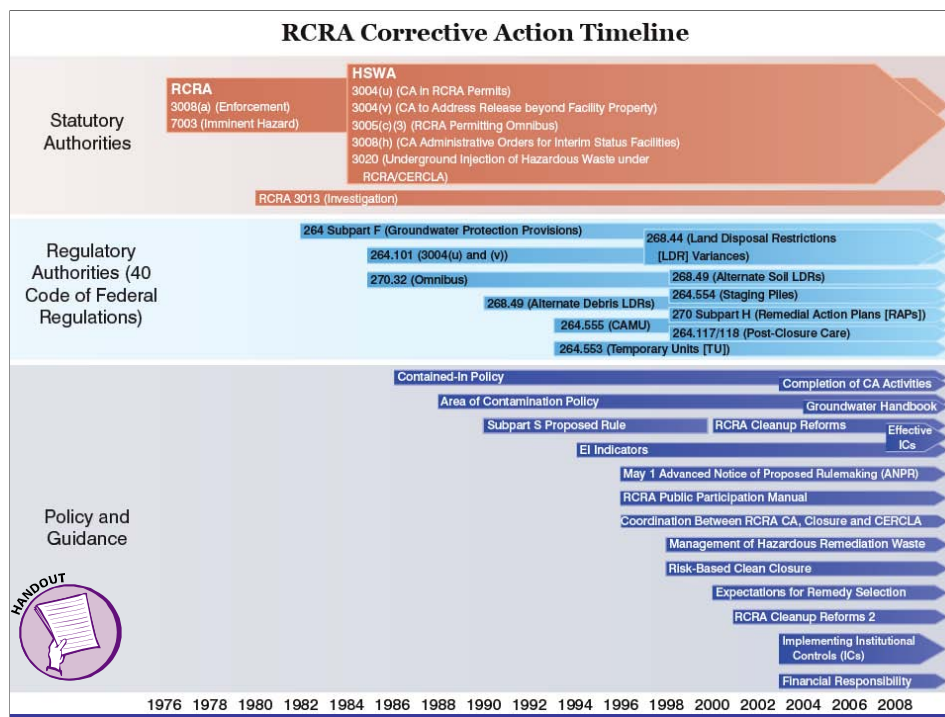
RCRA Corrective Action Timeline

Statutory Authorities

RCRA
3008(a) (Enforcement)
7003 (Imminent Hazard)

HSWA
3004(u) (CA in RCRA Permits)
3004(v) (CA to Address Release beyond Facility Property)
3005(c)(3) (RCRA Permitting Omnibus)
3008(h) (CA Administrative Orders for Interim Status Facilities)
3020 (Underground Injection of Hazardous Waste under RCRA/CERCLA)

RCRA 3013 (Investigation)

Regulatory Authorities (40 Code of Federal Regulations)

264 Subpart F (Groundwater Protection Provisions)
268.44 (Land Disposal Restrictions [LDR] Variances)
264.101 (3004(u) and (v))
270.32 (Omnibus)
268.49 (Alternate Soil LDRs)
264.554 (Staging Piles)
268.49 (Alternate Debris LDRs)
270 Subpart H (Remedial Action Plans [RAPs])
264.555 (CAMU)
264.117/118 (Post-Closure Care)
264.553 (Temporary Units [TU])

Policy and Guidance

Contained-In Policy
Completion of CA Activities
Area of Contamination Policy
Groundwater Handbook
Subpart S Proposed Rule
RCRA Cleanup Reforms
Effective ICs
EI Indicators
May 1 Advanced Notice of Proposed Rulemaking (ANPR)
RCRA Public Participation Manual
Coordination Between RCRA CA, Closure and CERCLA
Management of Hazardous Remediation Waste
Risk-Based Clean Closure
Expectations for Remedy Selection
RCRA Cleanup Reforms 2
Implementing Institutional Controls (ICs)
Financial Responsibility

HANDOUT

1976 1978 1980 1982 1984 1986 1988 1990 1992 1994 1996 1998 2000 2002 2004 2006 2008